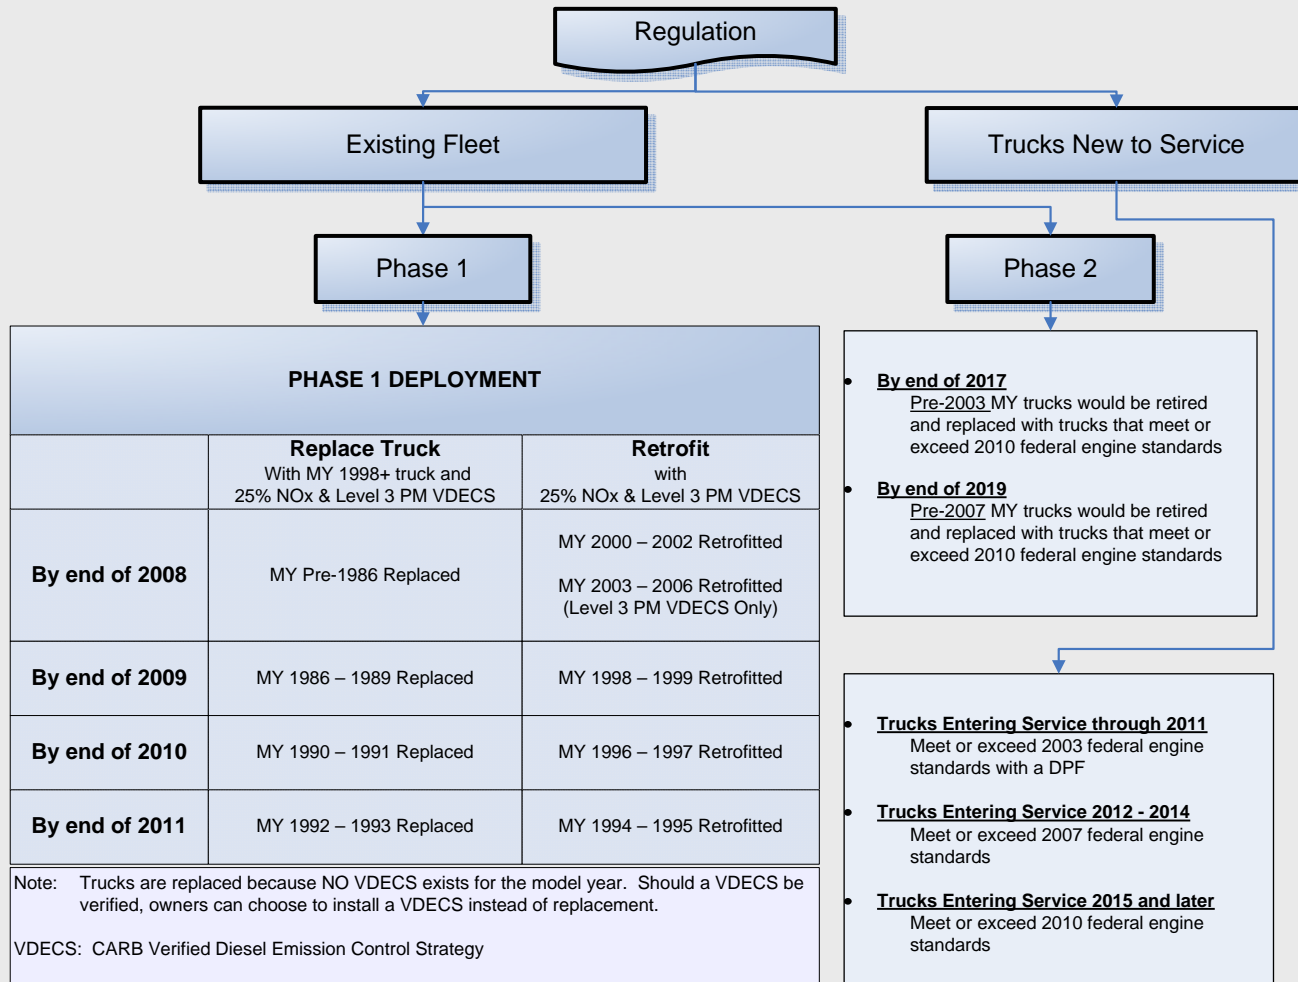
Regulation

Existing Fleet

Trucks New to Service

Phase 1

Phase 2

PHASE 1 DEPLOYMENT

| | Replace Truck With MY 1998+ truck and 25% NOx & Level 3 PM VDECS | Retrofit with 25% NOx & Level 3 PM VDECS |
|---|---|---|
| By end of 2008 | MY Pre-1986 Replaced | MY 2000 – 2002 Retrofitted MY 2003 – 2006 Retrofitted (Level 3 PM VDECS Only) |
| By end of 2009 | MY 1986 – 1989 Replaced | MY 1998 – 1999 Retrofitted |
| By end of 2010 | MY 1990 – 1991 Replaced | MY 1996 – 1997 Retrofitted |
| By end of 2011 | MY 1992 – 1993 Replaced | MY 1994 – 1995 Retrofitted |

Note: Trucks are replaced because NO VDECS exists for the model year. Should a VDECS be verified, owners can choose to install a VDECS instead of replacement.

VDECS: CARB Verified Diesel Emission Control Strategy

• By end of 2017
Pre-2003 MY trucks would be retired and replaced with trucks that meet or exceed 2010 federal engine standards

• By end of 2019
Pre-2007 MY trucks would be retired and replaced with trucks that meet or exceed 2010 federal engine standards

• Trucks Entering Service through 2011
Meet or exceed 2003 federal engine standards with a DPF

• Trucks Entering Service 2012 - 2014
Meet or exceed 2007 federal engine standards

• Trucks Entering Service 2015 and later
Meet or exceed 2010 federal engine standards